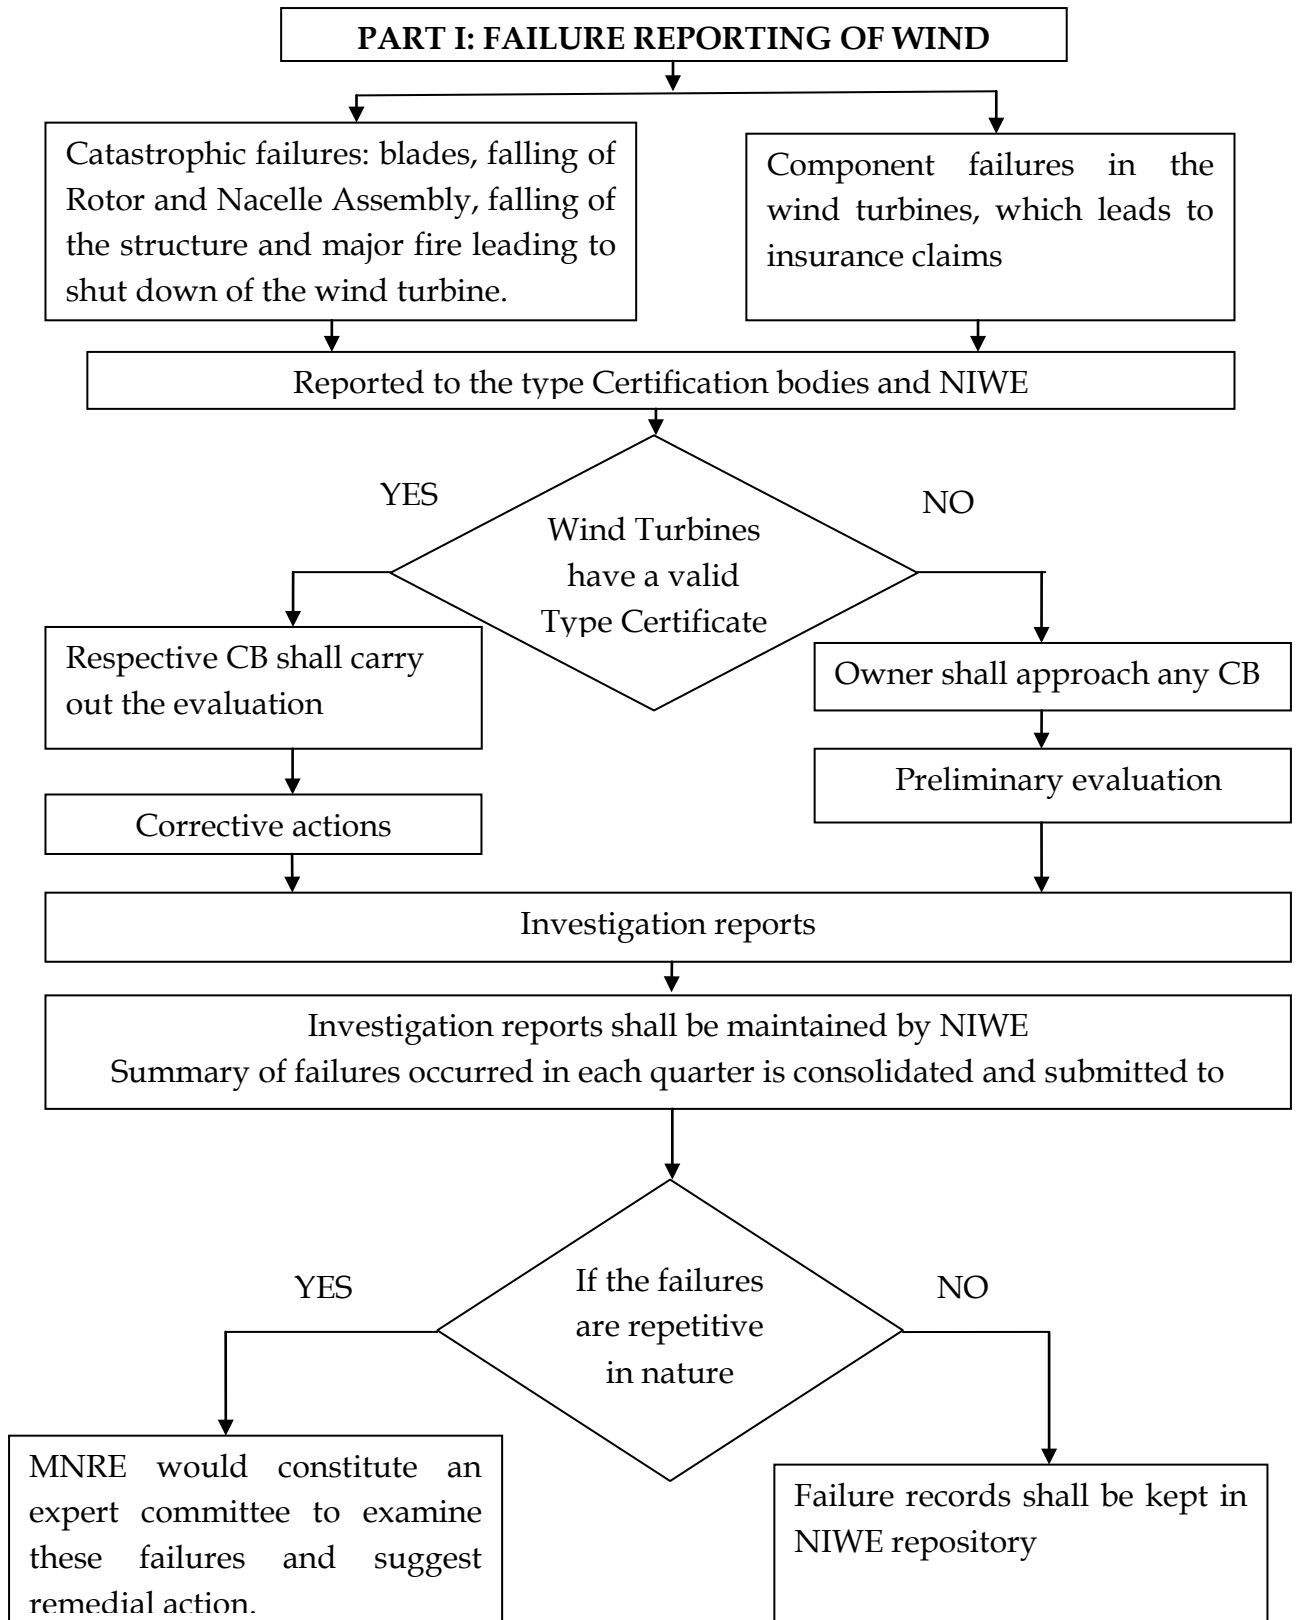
PART I: FAILURE REPORTING OF WIND

Catastrophic failures: blades, falling of Rotor and Nacelle Assembly, falling of the structure and major fire leading to shut down of the wind turbine.

Component failures in the wind turbines, which leads to insurance claims

Reported to the type Certification bodies and NIWE

YES

NO

Wind Turbines have a valid Type Certificate

Respective CB shall carry out the evaluation

Owner shall approach any CB

Preliminary evaluation

Corrective actions

Investigation reports

Investigation reports shall be maintained by NIWE
Summary of failures occurred in each quarter is consolidated and submitted to

YES

NO

If the failures are repetitive in nature

MNRE would constitute an expert committee to examine these failures and suggest remedial action.

Failure records shall be kept in NIWE repository